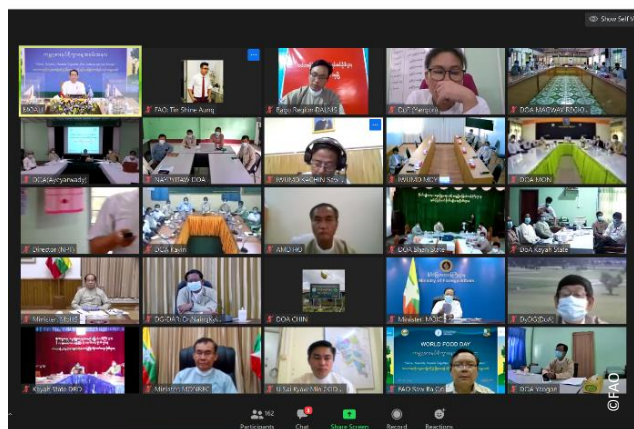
Show Self V

MOALI
FAO: Tin Shine Aung
Bago Region DALMS
DUT (Mergui)
DOA MAGWAY REGIO
DOA(Ayeyarwady)
NAY PYI TAW DOA
MWUMD KACHIN State
MWUMD MDY
DOA MON
Director (NHS)
DOA Kayin
AMD HO
DOA Bhamo State
DOA Kayah State
Minister (Shan)
DG DAO Dr. Naing Ky
DOA CHIN
Minister MOIC
DyDG DoA
Kayah State DRD
Minister MOWIEDC
U Sai Kyaw Min
FAO Sein Bo Oo
DOA Yangon

WORLD FOOD DAY

162
Participants
Chat
Share Screen
Record
Reactions

©FAO